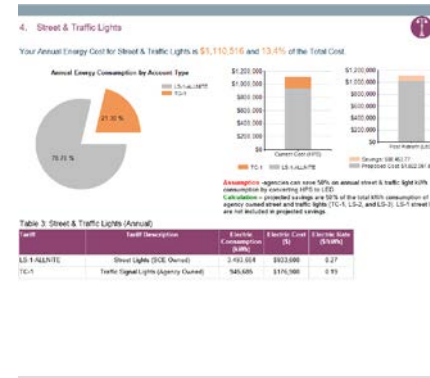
4. Street & Traffic Lights

Your Annual Energy Cost for Street & Traffic Lights is $1,110,516 and 13.4% of the Total Cost.

Annual Energy Consumption by Account Type

LS-1 ALLNITE
TC-1

21.30 %

78.75 %

$1,200,000
$1,000,000
$800,000
$600,000
$400,000
$200,000
$0

Current Cost (HPS)

TC-1 LS-1 ALLNITE

$1,200,000
$1,000,000
$800,000
$600,000
$400,000
$200,000
$0

Post Retrofit (LED)

Savings: $88,463.77
Proposed Cost $1,022,051.8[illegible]

Assumption - agencies can save 50% on annual street & traffic light kWh consumption by converting HPS to LED.
Calculation - projected savings are 50% of the total kWh consumption of agency owned street and traffic lights (TC-1, LS-2, and LS-3). LS-1 street lights are not included in projected savings.

Table 3: Street & Traffic Lights (Annual)

| Tariff | Tariff Description | Electric Consumption (kWh) | Electric Cost ($) | Electric Rate ($/kWh) |
|---|---|---|---|---|
| LS-1 ALLNITE | Street Lights (SCE Owned) | 3,493,654 | $933,600 | 0.27 |
| TC-1 | Traffic Signal Lights (Agency Owned) | 945,605 | $176,908 | 0.19 |